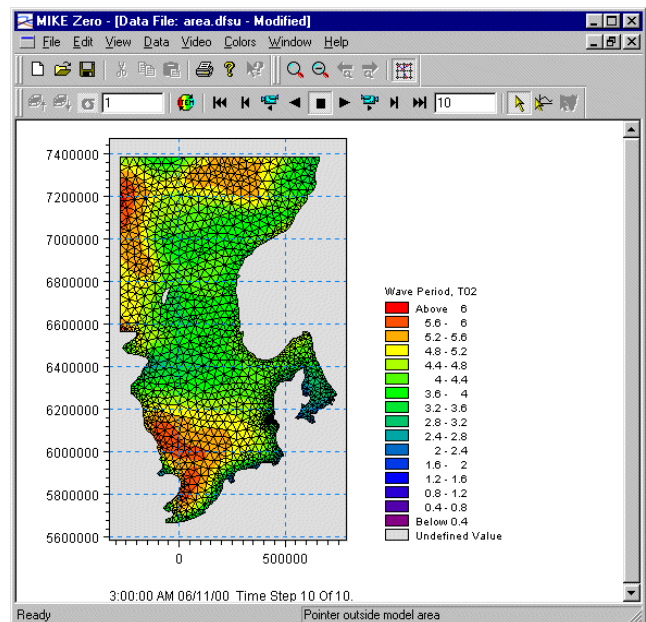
MIKE Zero - [Data File: area.dfsu - Modified]

File Edit View Data Video Colors Window Help

1

10

7400000
7200000
7000000
6800000
6600000
6400000
6200000
6000000
5800000
5600000

0
500000

Wave Period, T02
Above 6
5.6 - 6
5.2 - 5.6
4.8 - 5.2
4.4 - 4.8
4 - 4.4
3.6 - 4
3.2 - 3.6
2.8 - 3.2
2.4 - 2.8
2 - 2.4
1.6 - 2
1.2 - 1.6
0.8 - 1.2
0.4 - 0.8
Below 0.4
Undefined Value

3:00:00 AM 06/11/00 Time Step 10 Of 10.

Ready
Pointer outside model area